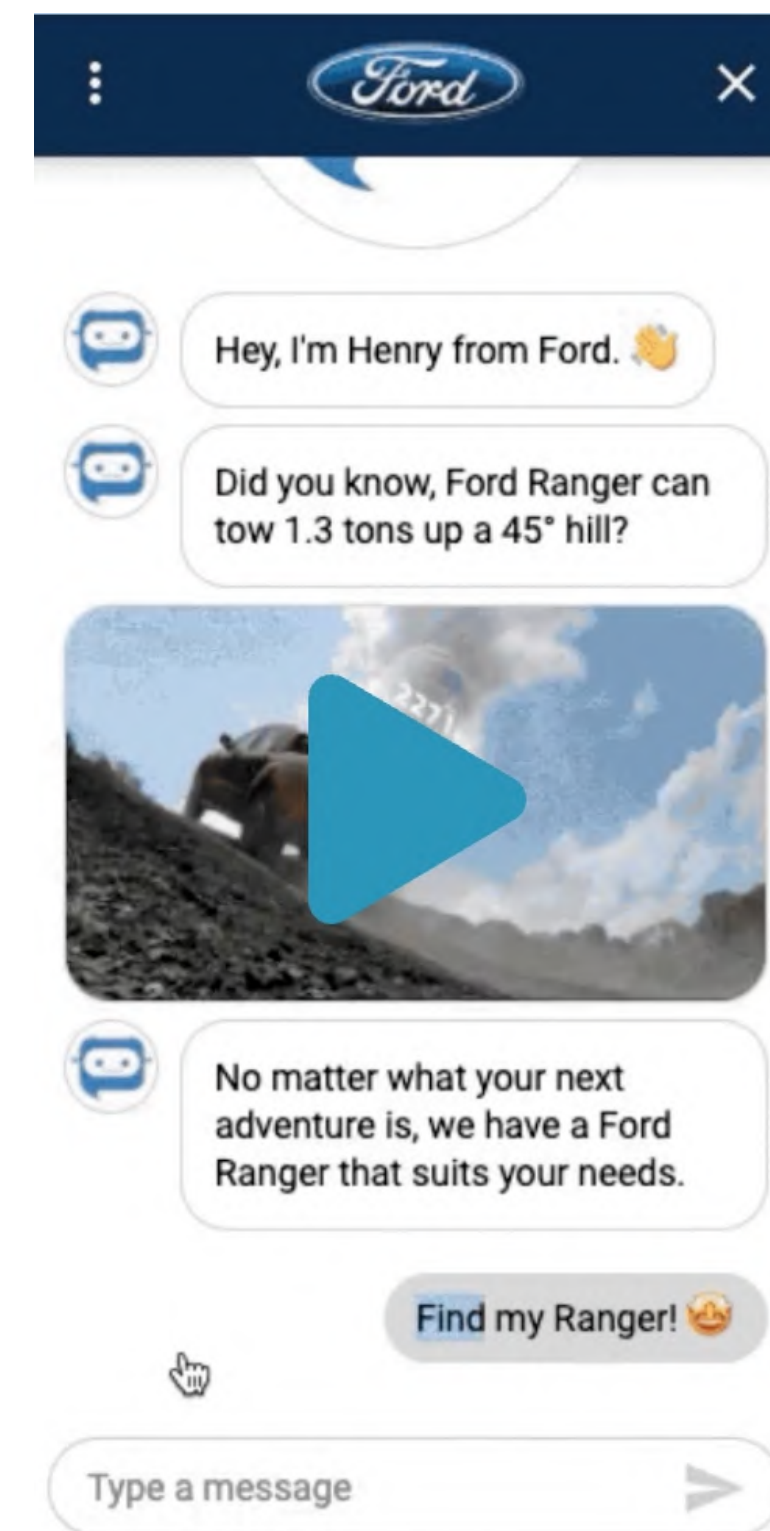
Ford

Hey, I'm Henry from Ford. 👋

Did you know, Ford Ranger can tow 1.3 tons up a 45° hill?

No matter what your next adventure is, we have a Ford Ranger that suits your needs.

Find my Ranger! 🤩

Type a message